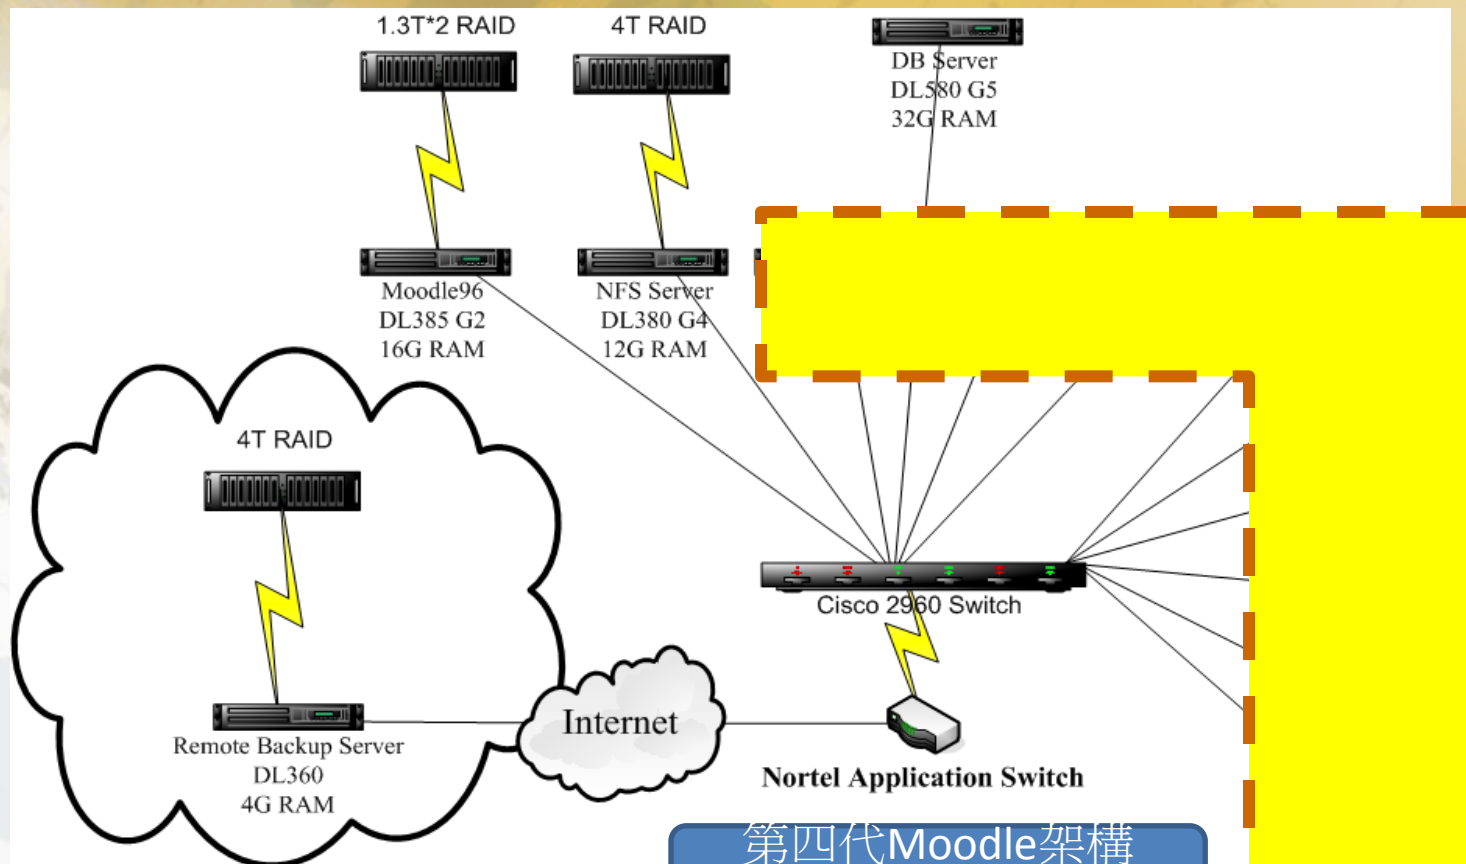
1.3T*2 RAID

4T RAID

DB Server
DL580 G5
32G RAM

Moodle96
DL385 G2
16G RAM

NFS Server
DL380 G4
12G RAM

4T RAID

Cisco 2960 Switch

Remote Backup Server
DL360
4G RAM

Internet

Nortel Application Switch

第四代Moodle架構